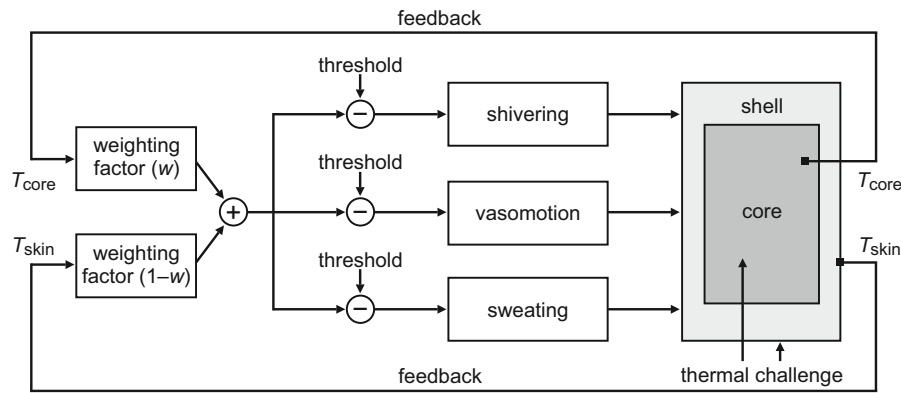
feedback

$T_{core}$

weighting factor ($w$)

$T_{skin}$

weighting factor ($1-w$)

+

threshold

−

shivering

threshold

−

vasomotion

threshold

−

sweating

shell

core

$T_{core}$

$T_{skin}$

thermal challenge

feedback